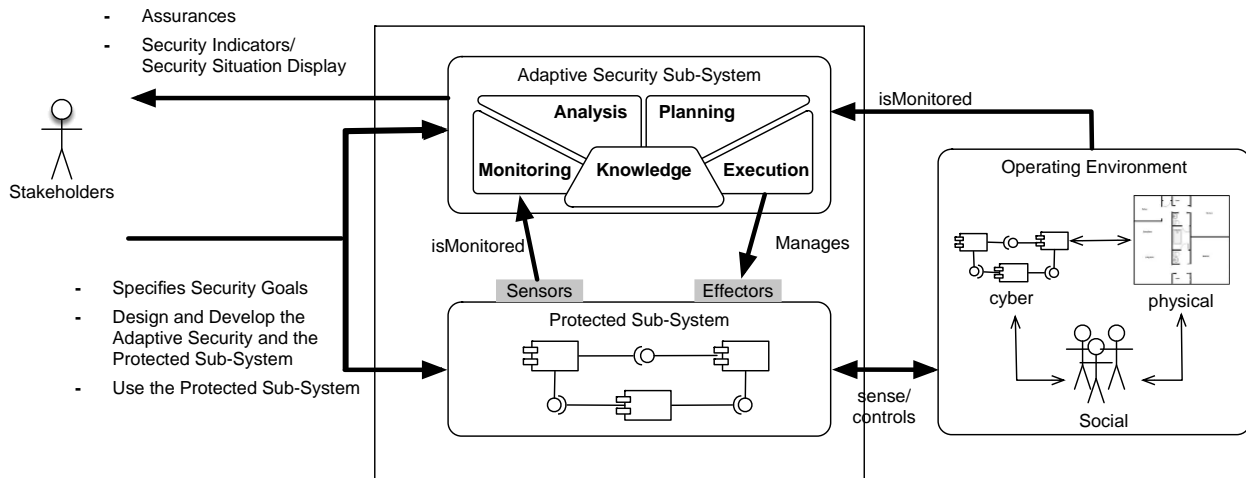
- Assurances
- Security Indicators/ Security Situation Display

Stakeholders

- Specifies Security Goals
- Design and Develop the Adaptive Security and the Protected Sub-System
- Use the Protected Sub-System

Adaptive Security Sub-System

Analysis

Planning

Monitoring

Knowledge

Execution

isMonitored

Manages

Sensors

Effectors

Protected Sub-System

isMonitored

Operating Environment

cyber

physical

Social

sense/ controls